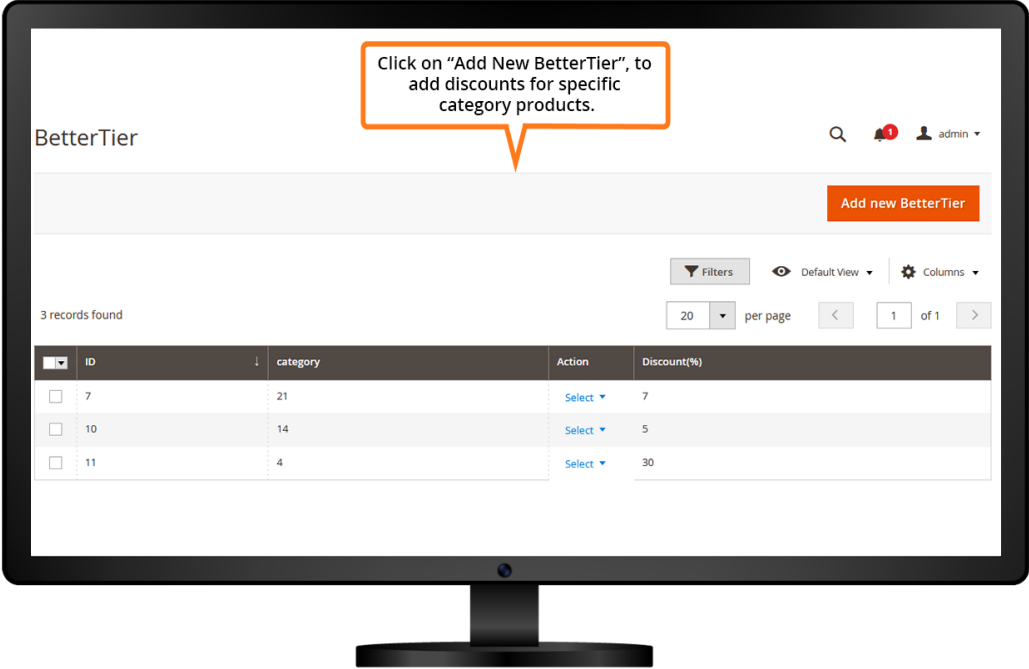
Click on “Add New BetterTier”, to add discounts for specific category products.

BetterTier

1

admin

Add new BetterTier

Filters

Default View

Columns

3 records found

20

per page

1

of 1

| | ID | category | Action | Discount(%) |
|---|---|---|---|---|
| | 7 | 21 | Select | 7 |
| | 10 | 14 | Select | 5 |
| | 11 | 4 | Select | 30 |